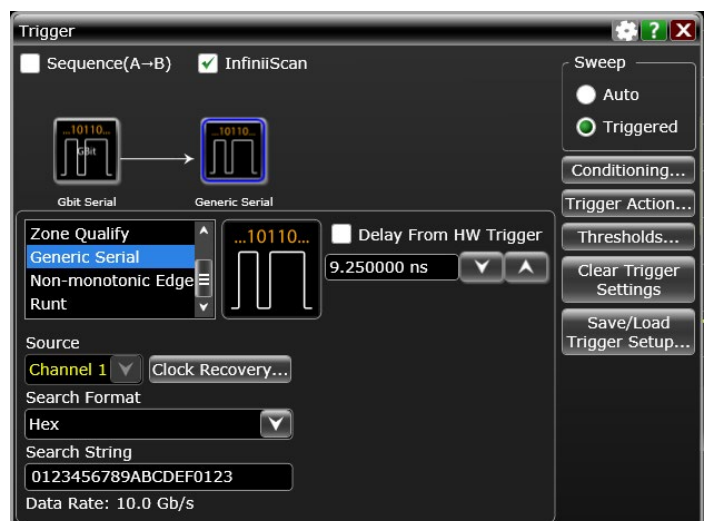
Trigger

Sequence(A→B) InfiniiScan

Sweep
Auto
Triggered

...10110...
GBit
...10110...

Gbit Serial Generic Serial

Conditioning...
Trigger Action...
Thresholds...
Clear Trigger Settings
Save/Load Trigger Setup...

Zone Qualify
Generic Serial
Non-monotonic Edge
Runt

...10110...

Delay From HW Trigger
9.250000 ns

Source
Channel 1 Clock Recovery...
Search Format
Hex
Search String
0123456789ABCDEF0123
Data Rate: 10.0 Gb/s